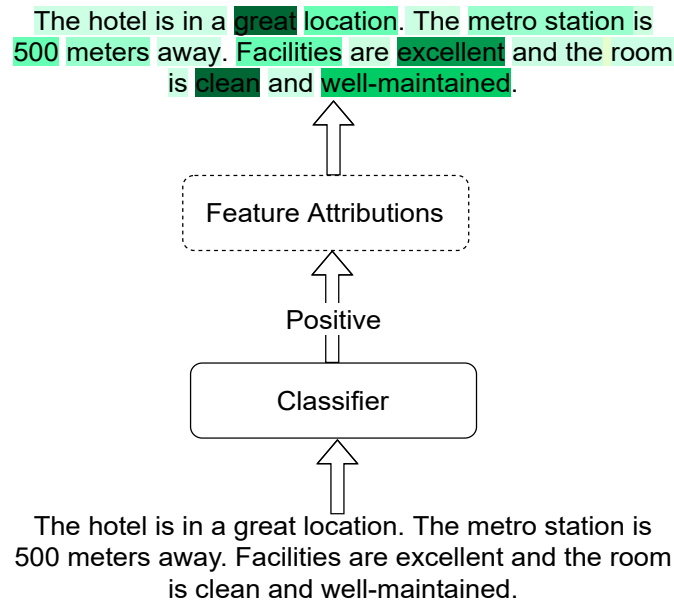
The hotel is in a great location. The metro station is 500 meters away. Facilities are excellent and the room is clean and well-maintained.

Feature Attributions

Positive

Classifier

The hotel is in a great location. The metro station is 500 meters away. Facilities are excellent and the room is clean and well-maintained.